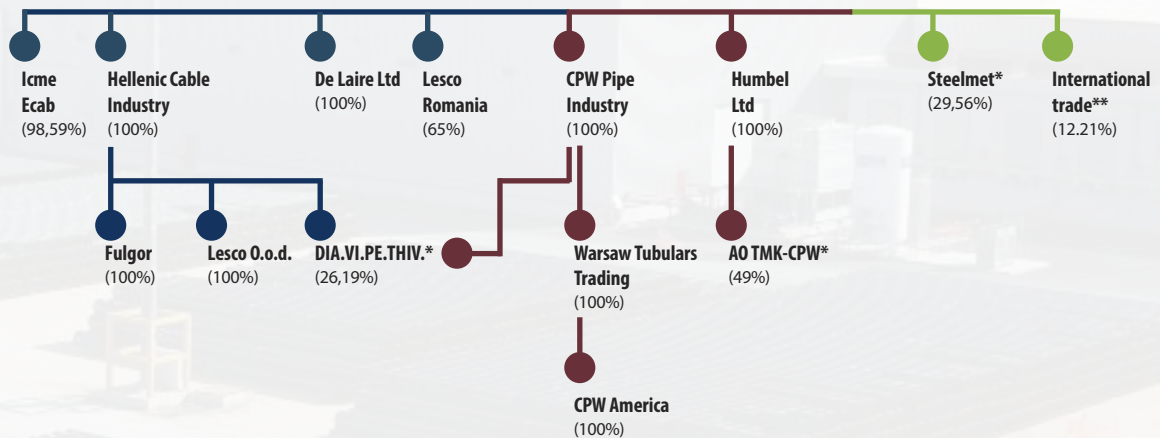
Icme Ecab
(98,59%)

Hellenic Cable Industry
(100%)

De Laire Ltd
(100%)

Lesco Romania
(65%)

CPW Pipe Industry
(100%)

Humbel Ltd
(100%)

Steelmet*
(29,56%)

International trade**
(12.21%)

Fulgor
(100%)

Lesco O.o.d.
(100%)

DIA.VI.PE.THIV.*
(26,19%)

Warsaw Tubulars Trading
(100%)

AO TMK-CPW*
(49%)

CPW America
(100%)